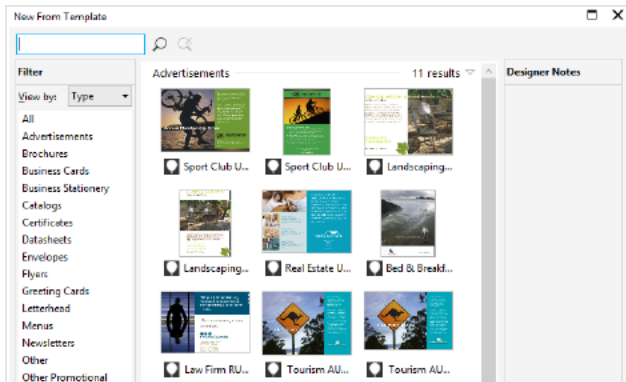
New From Template

Filter

View by: Type

All
Advertisements
Brochures
Business Cards
Business Stationery
Catalogs
Certificates
Datasheets
Envelopes
Flyers
Greeting Cards
Letterhead
Menus
Newsletters
Other
Other Promotional

Advertisements

11 results

Sport Club U...
Sport Club U...
Landscaping...
Landscaping...
Real Estate U...
Bed & Breakf...
Law Firm RU...
Tourism AU...
Tourism AU...

Designer Notes